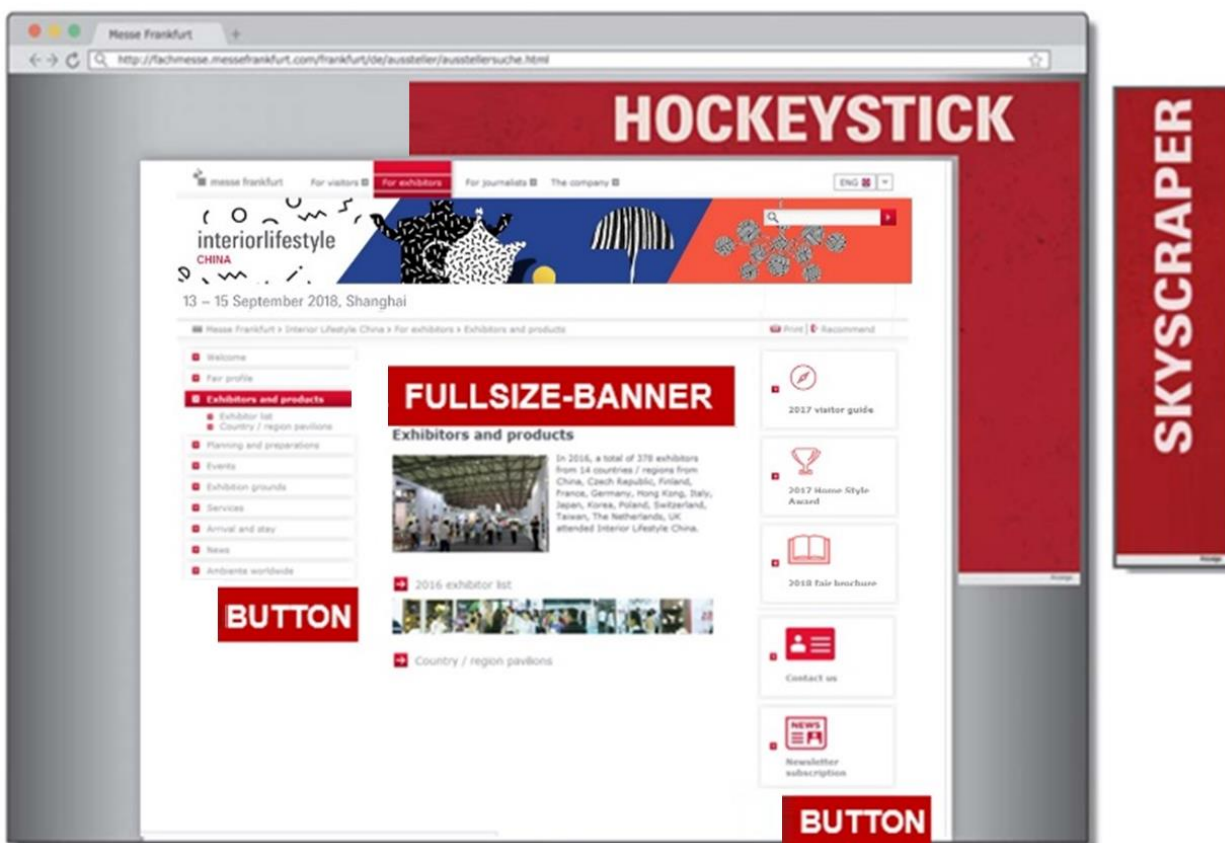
Messe Frankfurt

http://fachmesse.messefrankfurt.com/frankfurt/de/aussteller/ausstellersuche.html

HOCKEYSTICK

SKYSCRAPER

messe frankfurt For visitors For exhibitors For journalists The company ENG

interiorlifestyle CHINA

13 – 15 September 2018, Shanghai

Messe Frankfurt > Interior Lifestyle China > For exhibitors > Exhibitors and products

Print Recommend

Welcome
Fair profile
Exhibitors and products
Exhibitor list
Country / region pavilions
Planning and preparations
Events
Exhibition grounds
Services
Arrival and stay
News
Ambiente worldwide

FULLSIZE-BANNER

Exhibitors and products

In 2016, a total of 378 exhibitors from 14 countries / regions from China, Czech Republic, Finland, France, Germany, Hong Kong, Italy, Japan, Korea, Poland, Switzerland, Taiwan, The Netherlands, UK attended Interior Lifestyle China.

2016 exhibitor list

Country / region pavilions

BUTTON

2017 visitor guide

2017 Home Style Award

2018 fair brochure

Contact us

NEWS

Newsletter subscription

BUTTON